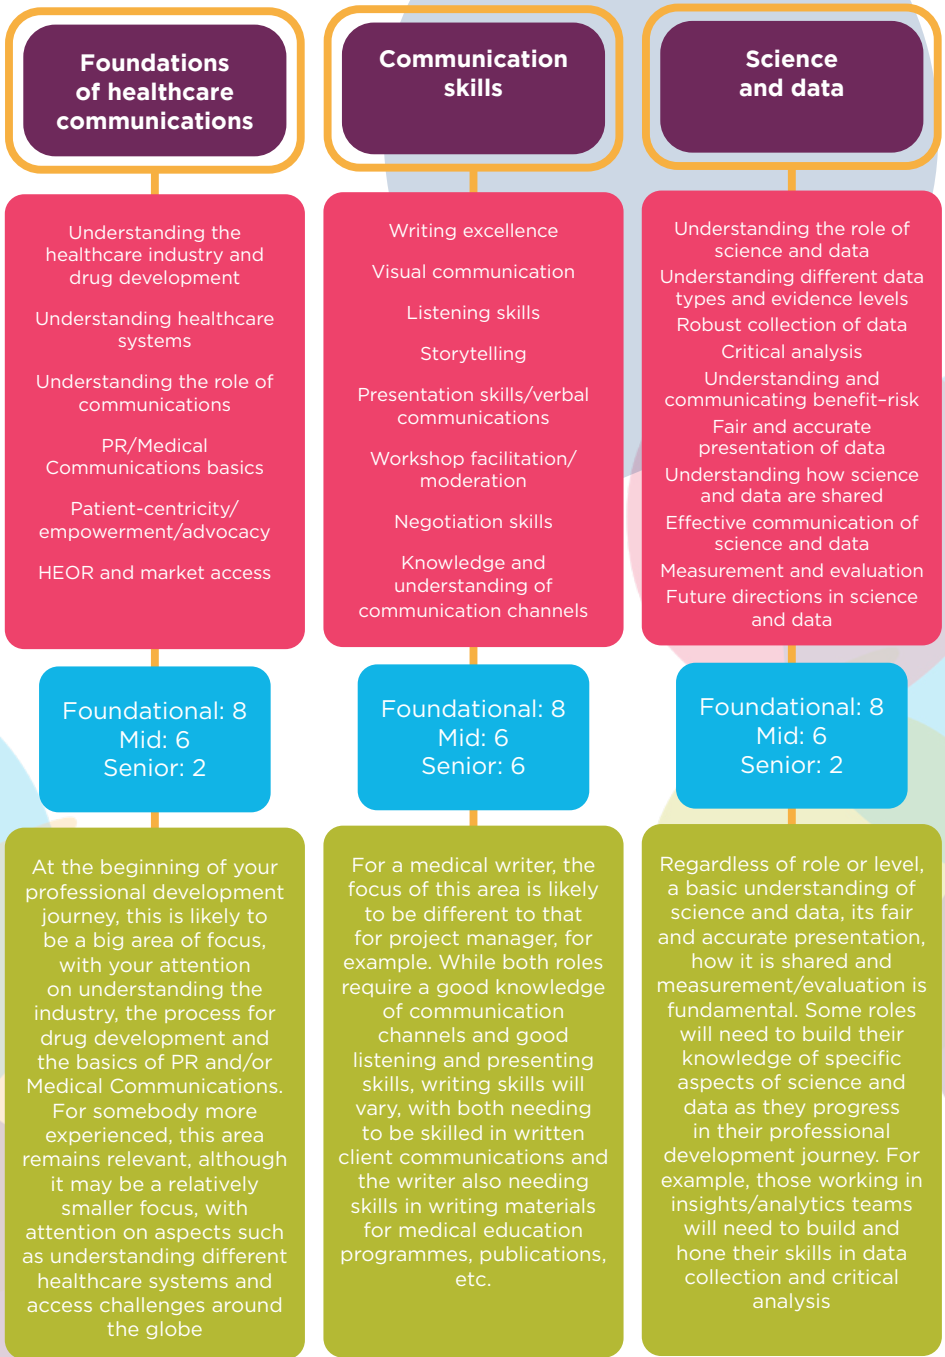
Foundations of healthcare communications

Understanding the healthcare industry and drug development

Understanding healthcare systems

Understanding the role of communications

PR/Medical Communications basics

Patient-centricity/ empowerment/advocacy

HEOR and market access

Foundational: 8
Mid: 6
Senior: 2

At the beginning of your professional development journey, this is likely to be a big area of focus, with your attention on understanding the industry, the process for drug development and the basics of PR and/or Medical Communications. For somebody more experienced, this area remains relevant, although it may be a relatively smaller focus, with attention on aspects such as understanding different healthcare systems and access challenges around the globe

Communication skills

Writing excellence

Visual communication

Listening skills

Storytelling

Presentation skills/verbal communications

Workshop facilitation/ moderation

Negotiation skills

Knowledge and understanding of communication channels

Foundational: 8
Mid: 6
Senior: 6

For a medical writer, the focus of this area is likely to be different to that for project manager, for example. While both roles require a good knowledge of communication channels and good listening and presenting skills, writing skills will vary, with both needing to be skilled in written client communications and the writer also needing skills in writing materials for medical education programmes, publications, etc.

Science and data

Understanding the role of science and data

Understanding different data types and evidence levels

Robust collection of data

Critical analysis

Understanding and communicating benefit-risk

Fair and accurate presentation of data

Understanding how science and data are shared

Effective communication of science and data

Measurement and evaluation

Future directions in science and data

Foundational: 8
Mid: 6
Senior: 2

Regardless of role or level, a basic understanding of science and data, its fair and accurate presentation, how it is shared and measurement/evaluation is fundamental. Some roles will need to build their knowledge of specific aspects of science and data as they progress in their professional development journey. For example, those working in insights/analytics teams will need to build and hone their skills in data collection and critical analysis